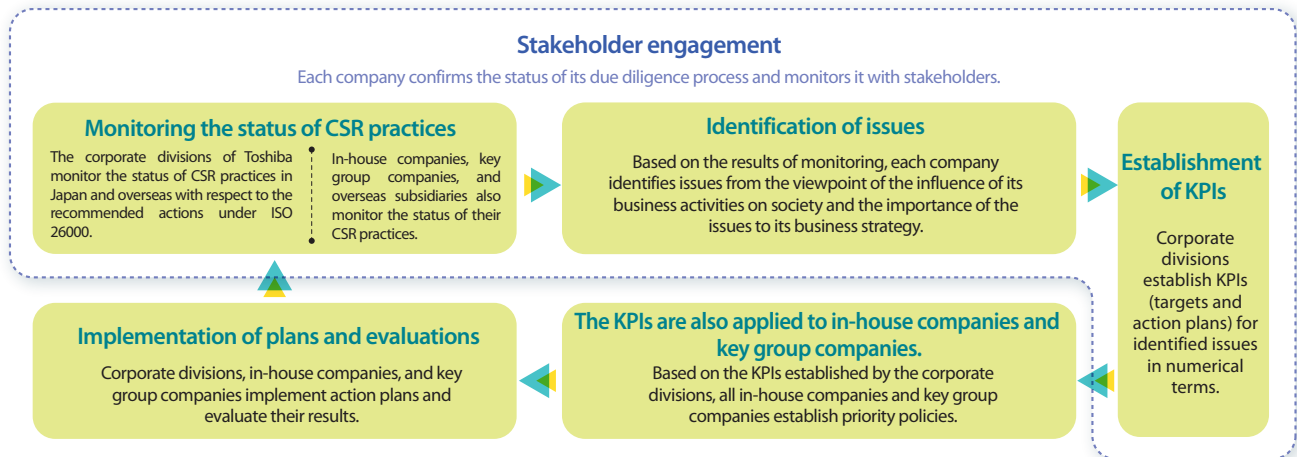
Stakeholder engagement

Each company confirms the status of its due diligence process and monitors it with stakeholders.

Monitoring the status of CSR practices

The corporate divisions of Toshiba monitor the status of CSR practices in Japan and overseas with respect to the recommended actions under ISO 26000.

In-house companies, key group companies, and overseas subsidiaries also monitor the status of their CSR practices.

Identification of issues

Based on the results of monitoring, each company identifies issues from the viewpoint of the influence of its business activities on society and the importance of the issues to its business strategy.

Establishment of KPIs

Corporate divisions establish KPIs (targets and action plans) for identified issues in numerical terms.

Implementation of plans and evaluations

Corporate divisions, in-house companies, and key group companies implement action plans and evaluate their results.

The KPIs are also applied to in-house companies and key group companies.

Based on the KPIs established by the corporate divisions, all in-house companies and key group companies establish priority policies.